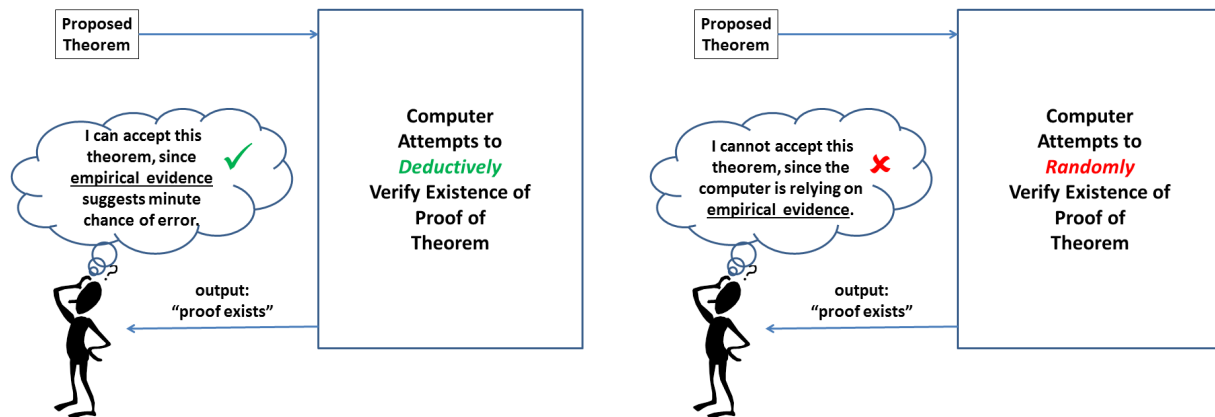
Proposed Theorem

Computer Attempts to *Deductively* Verify Existence of Proof of Theorem

I can accept this theorem, since empirical evidence suggests minute chance of error.

output: "proof exists"

Proposed Theorem

Computer Attempts to *Randomly* Verify Existence of Proof of Theorem

I cannot accept this theorem, since the computer is relying on empirical evidence.

output: "proof exists"